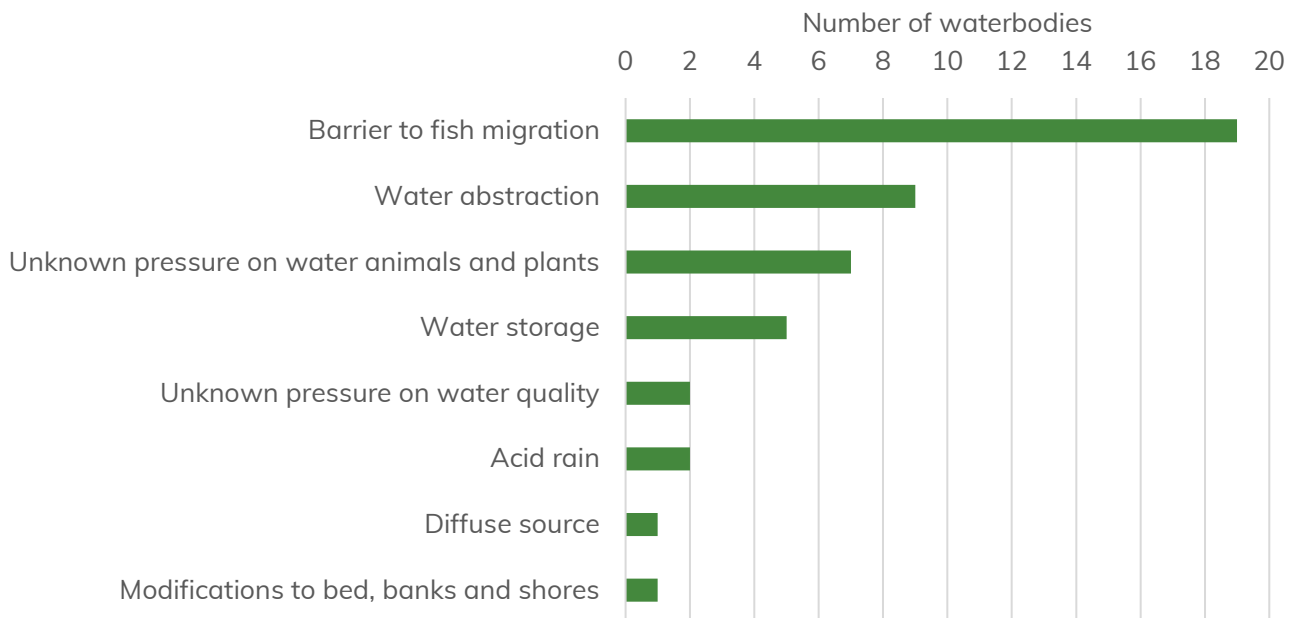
Number of waterbodies

0 2 4 6 8 10 12 14 16 18 20

Barrier to fish migration
Water abstraction
Unknown pressure on water animals and plants
Water storage
Unknown pressure on water quality
Acid rain
Diffuse source
Modifications to bed, banks and shores